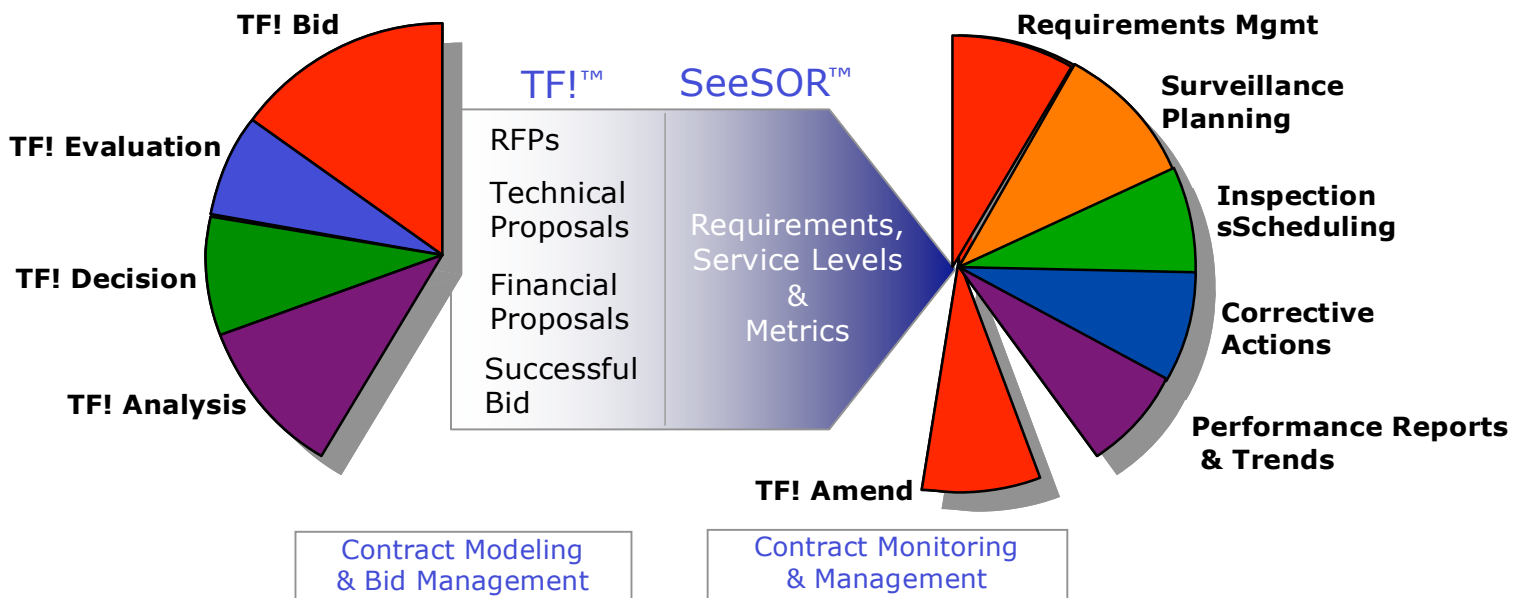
TF! Bid

TF! Evaluation

TF! Decision

TF! Analysis

TF!™

SeeSOR™

RFPs

Technical Proposals

Financial Proposals

Successful Bid

Requirements, Service Levels & Metrics

Requirements Mgmt

Surveillance Planning

Inspection sScheduling

Corrective Actions

Performance Reports & Trends

TF! Amend

Contract Modeling & Bid Management

Contract Monitoring & Management